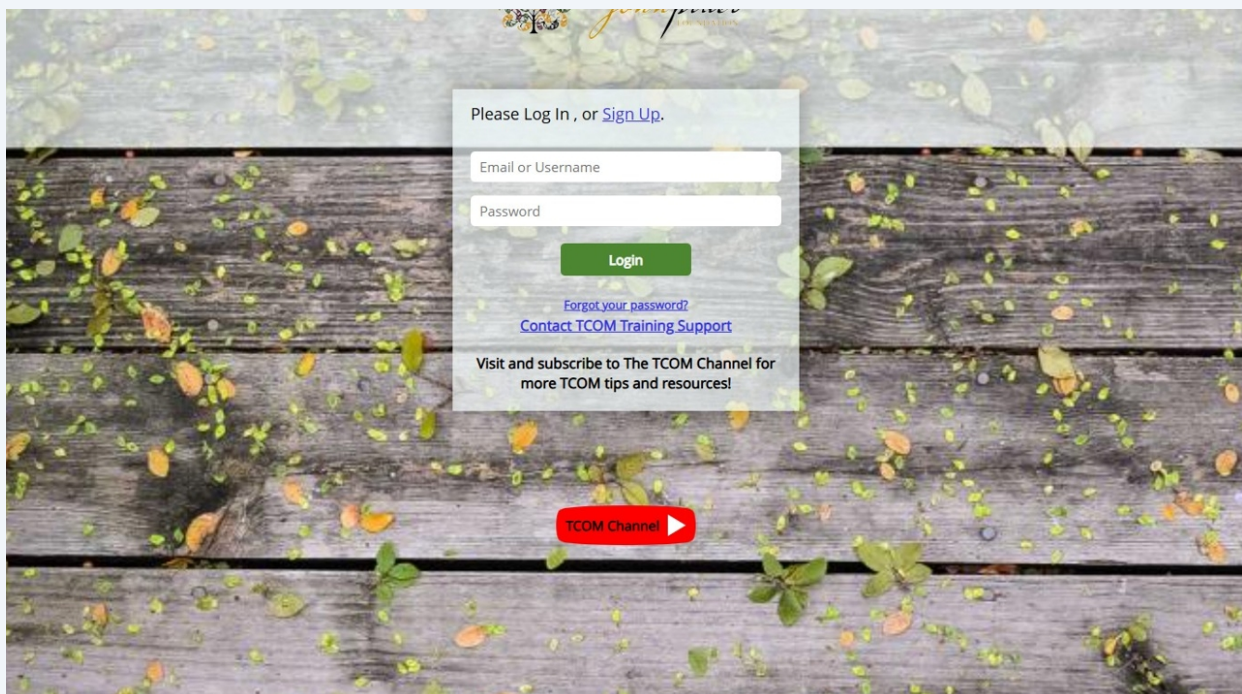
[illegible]

Please Log In , or Sign Up.

Email or Username

Password

Login

Forgot your password?

Contact TCOM Training Support

Visit and subscribe to The TCOM Channel for more TCOM tips and resources!

TCOM Channel